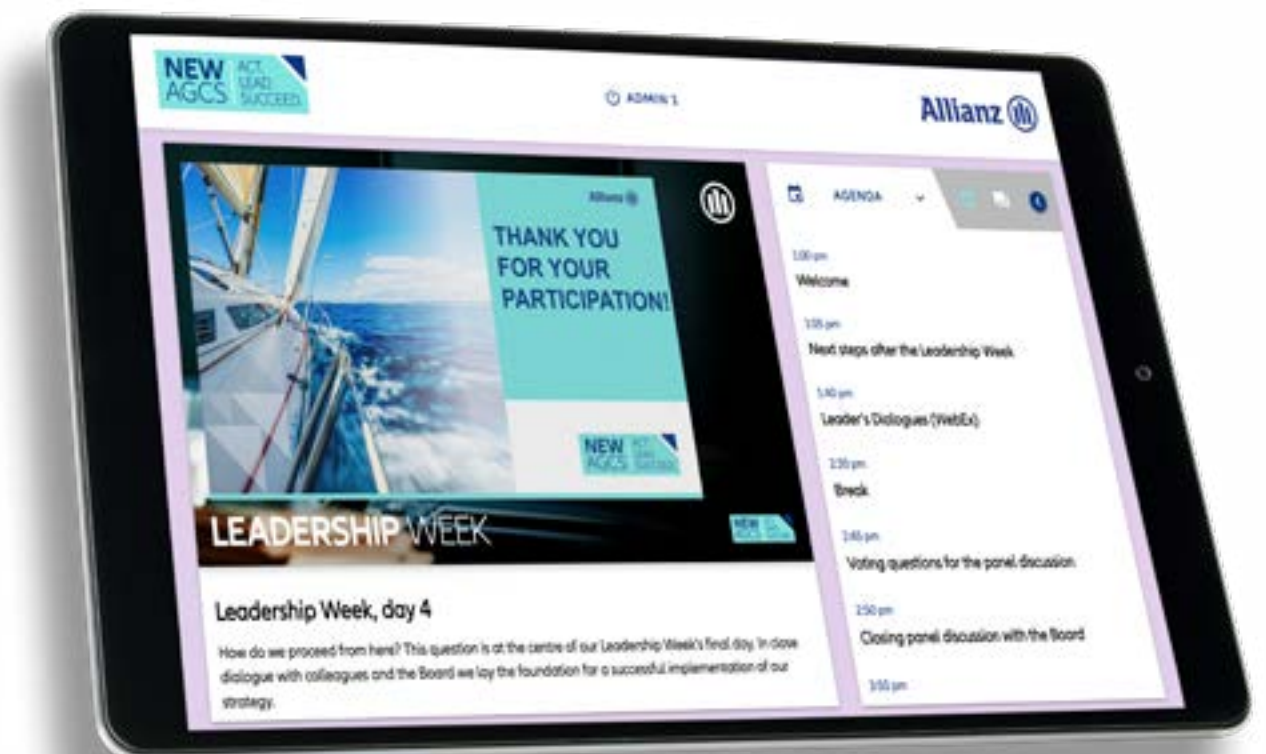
NEW AGCS ACT. LEAD. SUCCEED.

ADMIN 1

Allianz

Allianz

THANK YOU FOR YOUR PARTICIPATION!

NEW AGCS ACT. LEAD. SUCCEED.

LEADERSHIP WEEK

NEW AGCS

AGENDA

1:00 pm
Welcome

1:05 pm
Next steps after the Leadership Week

1:40 pm
Leader's Dialogues (WebEx)

2:30 pm
Break

2:45 pm
Voting questions for the panel discussion

2:50 pm
Closing panel discussion with the Board

3:50 pm

Leadership Week, day 4

How do we proceed from here? This question is at the centre of our Leadership Week's final day. In close dialogue with colleagues and the Board we lay the foundation for a successful implementation of our strategy.